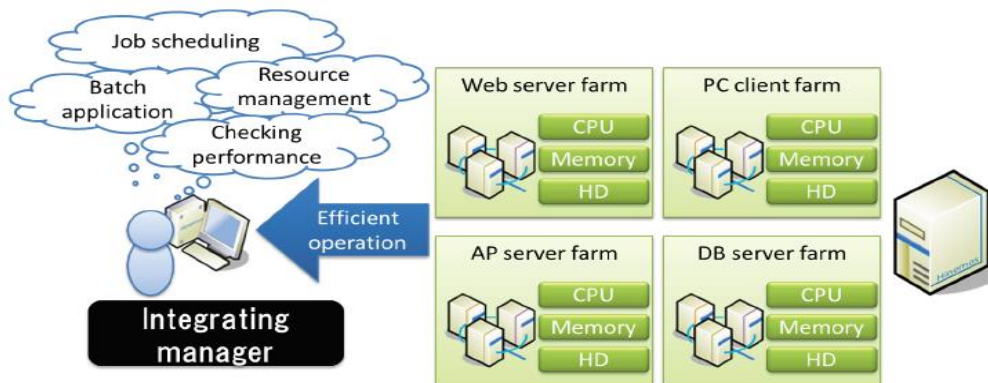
Job scheduling

Batch application

Resource management

Checking performance

Efficient operation

Integrating manager

Web server farm
CPU
Memory
HD

PC client farm
CPU
Memory
HD

AP server farm
CPU
Memory
HD

DB server farm
CPU
Memory
HD

Hinemos